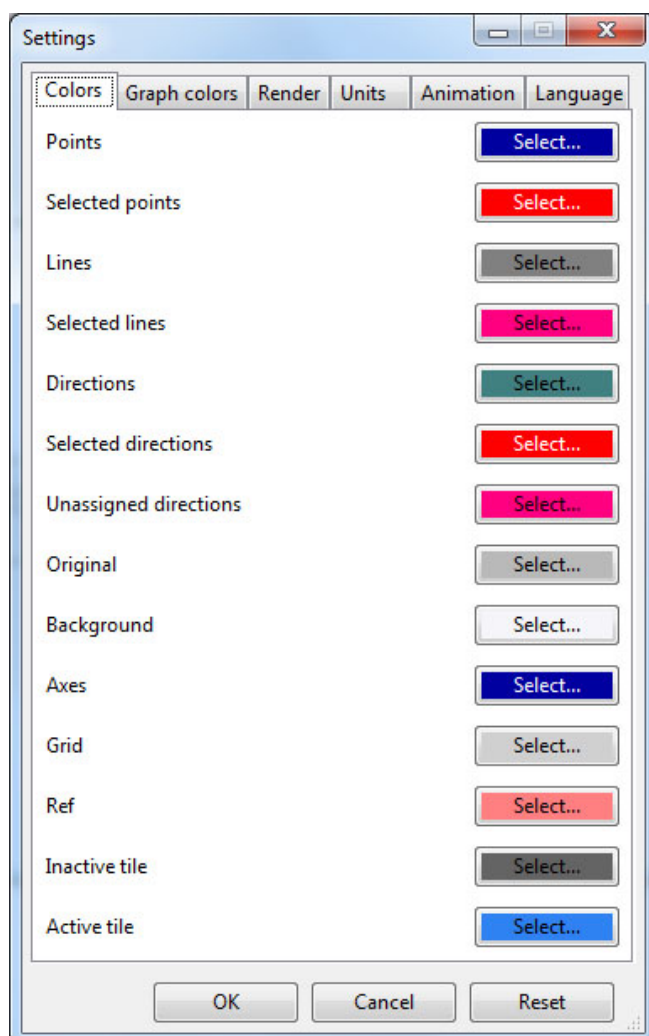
Settings

Colors | Graph colors | Render | Units | Animation | Language

| | |
|---|---|
| Points | Select... |
| Selected points | Select... |
| Lines | Select... |
| Selected lines | Select... |
| Directions | Select... |
| Selected directions | Select... |
| Unassigned directions | Select... |
| Original | Select... |
| Background | Select... |
| Axes | Select... |
| Grid | Select... |
| Ref | Select... |
| Inactive tile | Select... |
| Active tile | Select... |

OK Cancel Reset